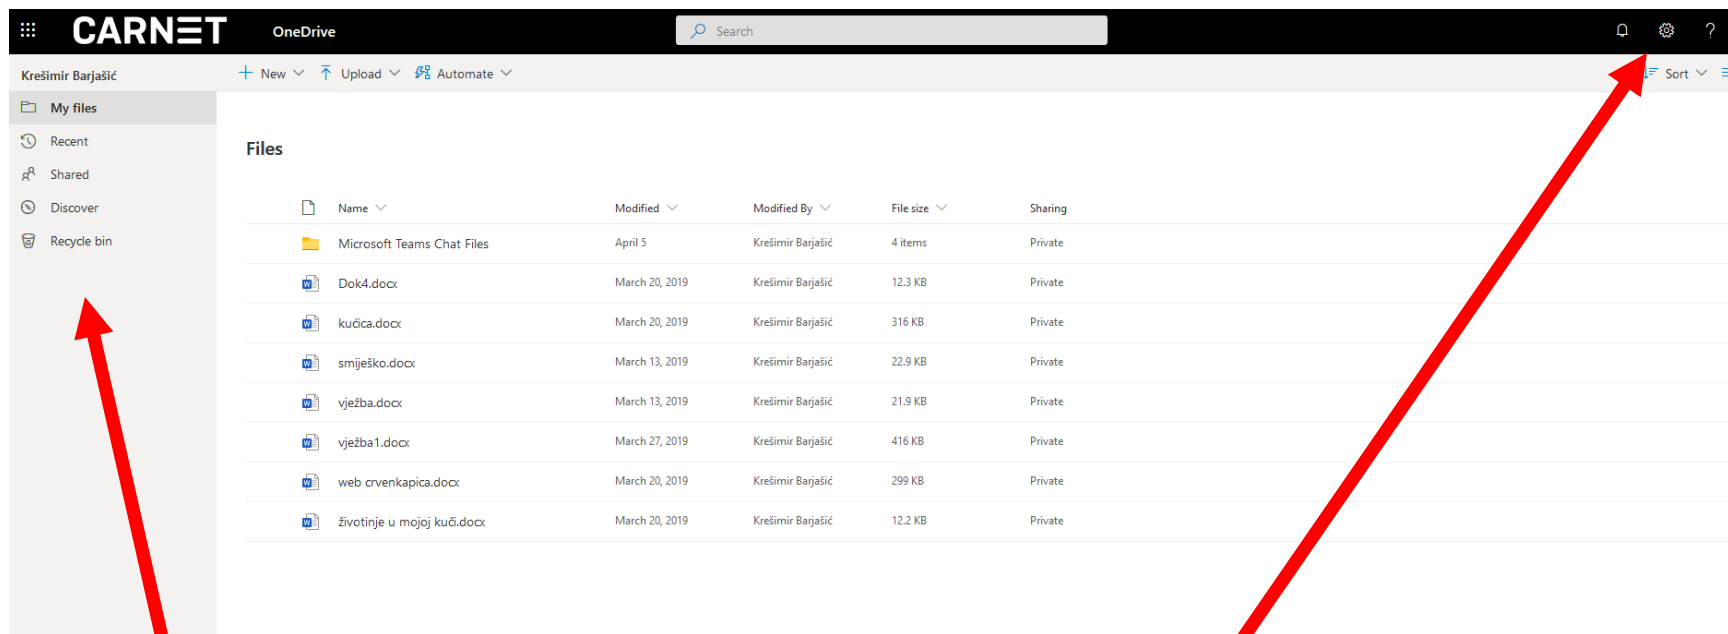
CARNET OneDrive

Search

?

Krešimir Barjašić

My files
Recent
Shared
Discover
Recycle bin

New Upload Automate

Sort

Files

| Name | Modified | Modified By | File size | Sharing |
|---|---|---|---|---|
| Microsoft Teams Chat Files | April 5 | Krešimir Barjašić | 4 items | Private |
| Dok4.docx | March 20, 2019 | Krešimir Barjašić | 12.3 KB | Private |
| kućica.docx | March 20, 2019 | Krešimir Barjašić | 316 KB | Private |
| smiješko.docx | March 13, 2019 | Krešimir Barjašić | 22.9 KB | Private |
| vježba.docx | March 13, 2019 | Krešimir Barjašić | 21.9 KB | Private |
| vježba1.docx | March 27, 2019 | Krešimir Barjašić | 416 KB | Private |
| web crvenkapica.docx | March 20, 2019 | Krešimir Barjašić | 299 KB | Private |
| životinje u mojoj kući.docx | March 20, 2019 | Krešimir Barjašić | 12.2 KB | Private |